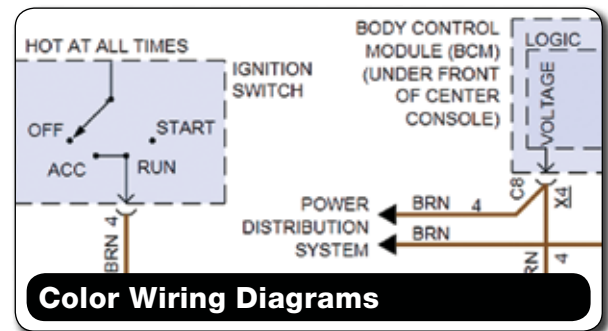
HOT AT ALL TIMES

IGNITION SWITCH

OFF

START

ACC

RUN

BRN 4

BODY CONTROL MODULE (BCM) (UNDER FRONT OF CENTER CONSOLE)

LOGIC

VOLTAGE

C8

X4

POWER DISTRIBUTION SYSTEM

BRN 4

BRN

RN

4

Color Wiring Diagrams